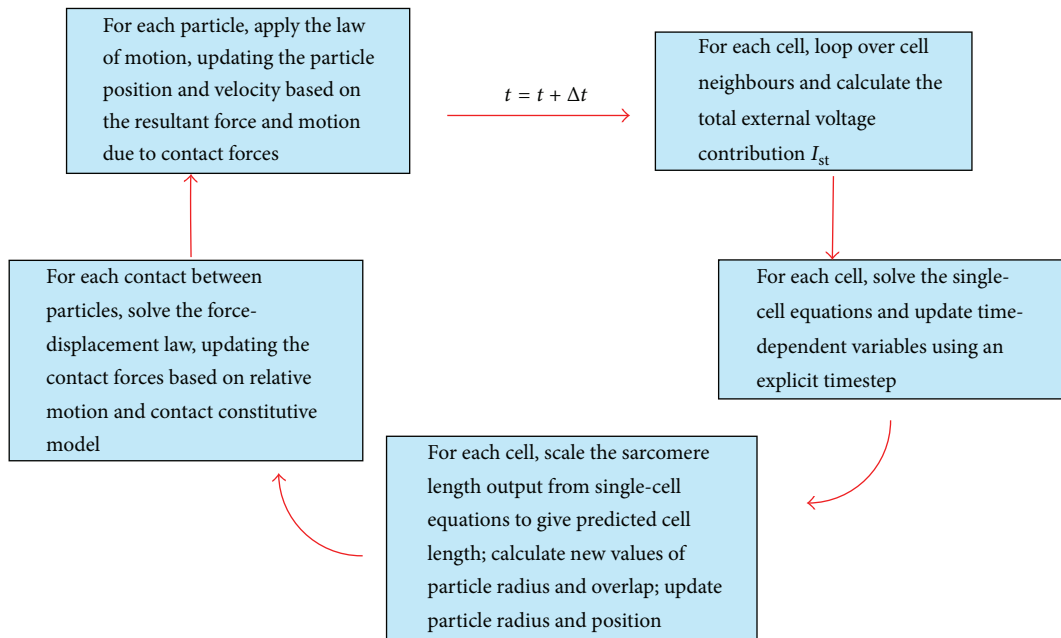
For each particle, apply the law of motion, updating the particle position and velocity based on the resultant force and motion due to contact forces

$t = t + \Delta t$

For each cell, loop over cell neighbours and calculate the total external voltage contribution $I_{st}$

For each cell, solve the single-cell equations and update time-dependent variables using an explicit timestep

For each cell, scale the sarcomere length output from single-cell equations to give predicted cell length; calculate new values of particle radius and overlap; update particle radius and position

For each contact between particles, solve the force-displacement law, updating the contact forces based on relative motion and contact constitutive model